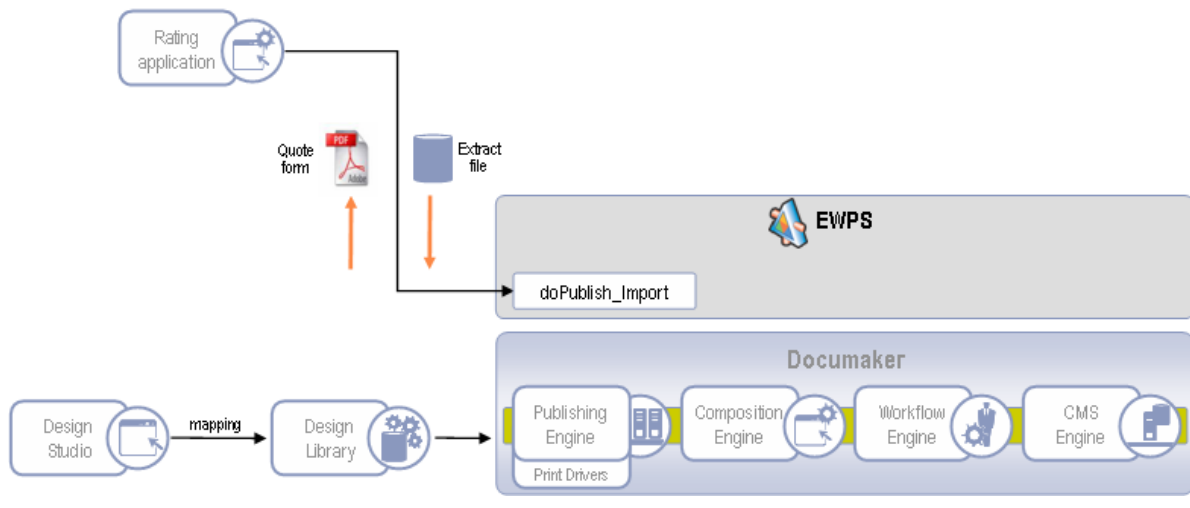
Rating application

Quote form

PDF

Adobe

Extract file

EWPS

doPublish_Import

Documaker

Design Studio

mapping

Design Library

Publishing Engine

Print Drivers

Composition Engine

Workflow Engine

CMS Engine